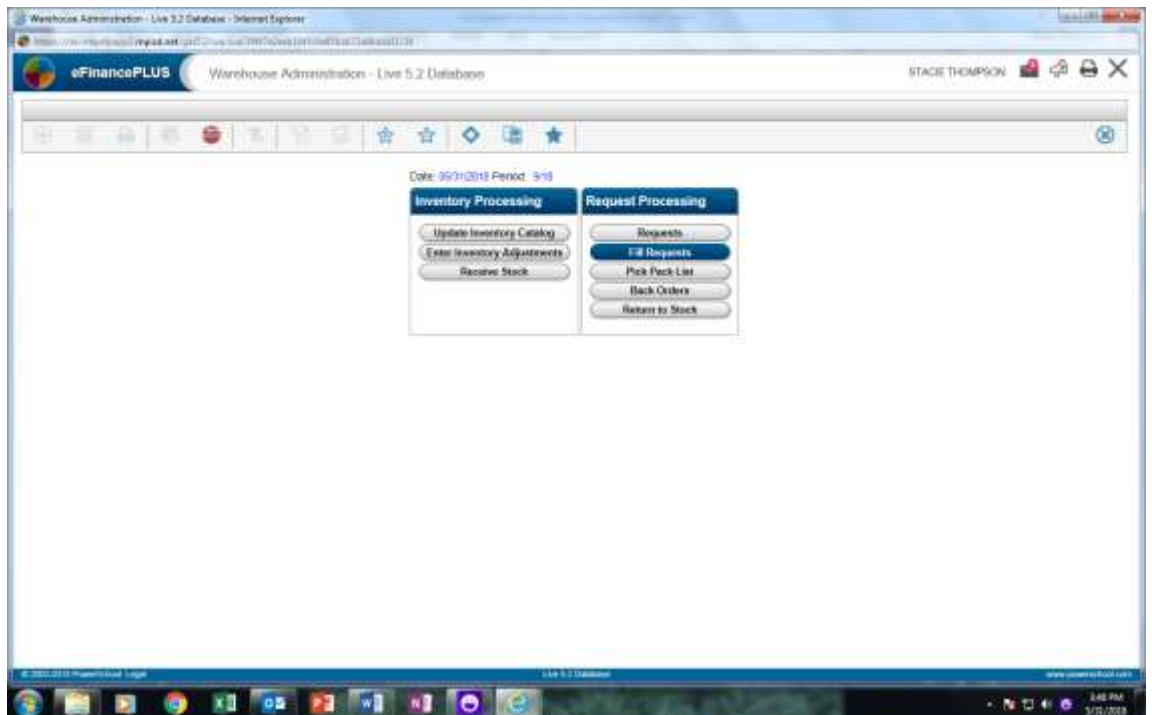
Warehouse Administration - Live 5.2 Database - Internet Explorer

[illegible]

eFinancePLUS

Warehouse Administration - Live 5.2 Database

STACIE THOMPSON

Date: 05/31/2018 Period: 9/18

| Inventory Processing | Request Processing |
|---|---|
| Update Inventory Catalog | Requests |
| Enter Inventory Adjustments | Fill Requests |
| Receive Stock | Pick Pack List |
| | Back Orders |
| | Return to Stock |

© 2003-2018 PowerSchool Logo

Live 5.2 Database

www.powerschool.com

3:48 PM
5/31/2018